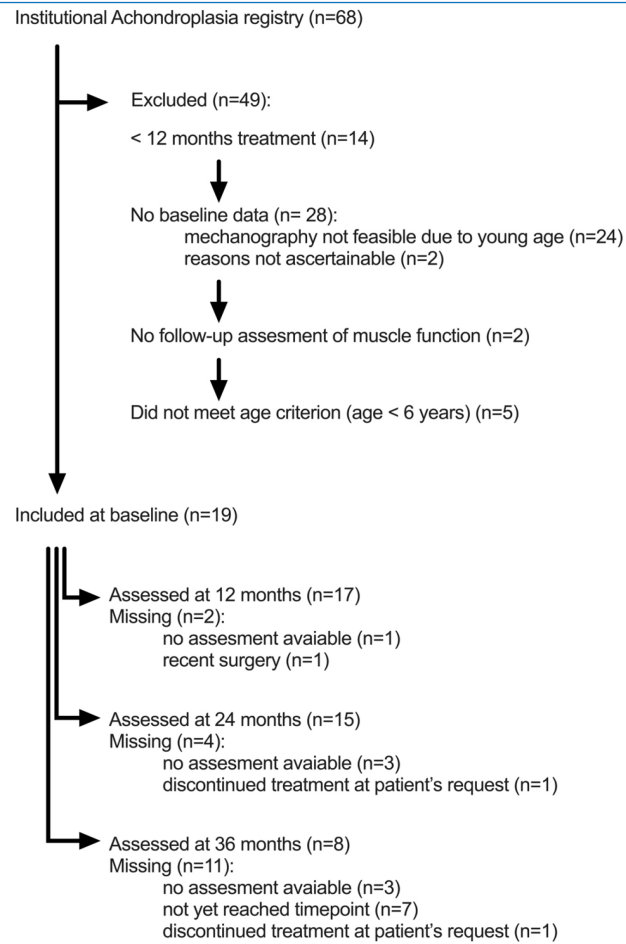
Institutional Achondroplasia registry (n=68)

Excluded (n=49):

< 12 months treatment (n=14)

No baseline data (n= 28):
mechanography not feasible due to young age (n=24)
reasons not ascertainable (n=2)

No follow-up assesment of muscle function (n=2)

Did not meet age criterion (age < 6 years) (n=5)

Included at baseline (n=19)

Assessed at 12 months (n=17)
Missing (n=2):
no assesment avaiable (n=1)
recent surgery (n=1)

Assessed at 24 months (n=15)
Missing (n=4):
no assesment avaiable (n=3)
discontinued treatment at patient's request (n=1)

Assessed at 36 months (n=8)
Missing (n=11):
no assesment avaiable (n=3)
not yet reached timepoint (n=7)
discontinued treatment at patient's request (n=1)